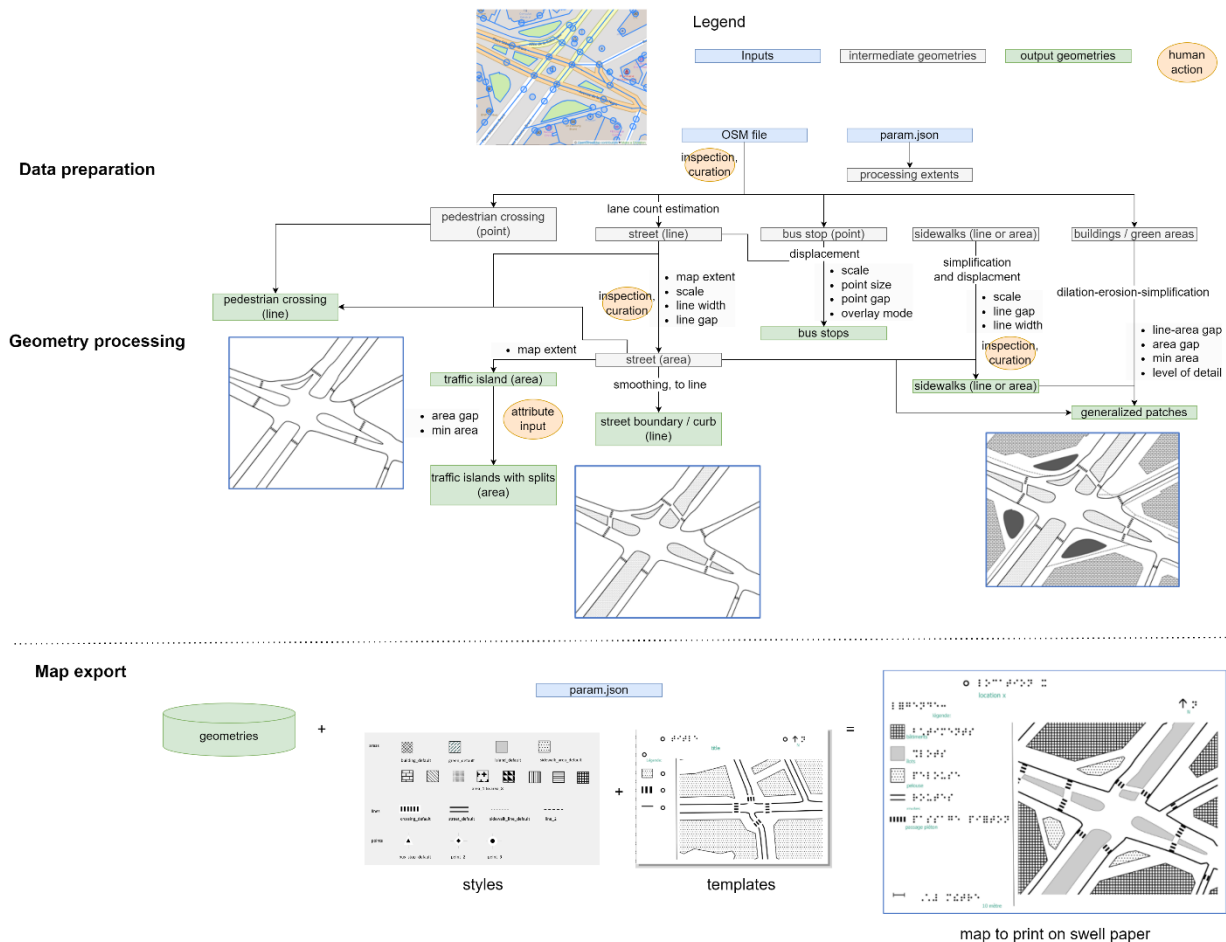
Legend

Inputs

intermediate geometries

output geometries

human action

OSM file

param.json

inspection, curation

processing extents

Data preparation

pedestrian crossing (point)

lane count estimation

street (line)

bus stop (point)

sidewalks (line or area)

buildings / green areas

displacement

simplification and displacment

dilation-erosion-simplification

pedestrian crossing (line)

inspection, curation

- map extent
- scale
- line width
- line gap

- scale
- point size
- point gap
- overlay mode

- scale
- line gap
- line width

bus stops

Geometry processing

- map extent

street (area)

inspection, curation

- line-area gap
- area gap
- min area
- level of detail

traffic island (area)

smoothing, to line

sidewalks (line or area)

- area gap
- min area

attribute input

street boundary / curb (line)

generalized patches

traffic islands with splits (area)

Map export

param.json

geometries

+

areas

lines

points

+

title

legends

=

location x

legends

10 meter

styles

templates

map to print on swell paper